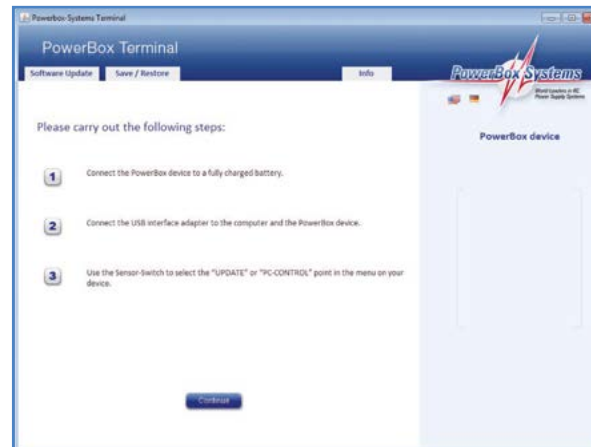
Powerbox-Systems Terminal

PowerBox Terminal

Software Update

Save / Restore

Info

PowerBox Systems

World Leaders in RC Power Supply Systems

Please carry out the following steps:

1

Connect the PowerBox device to a fully charged battery.

2

Connect the USB interface adapter to the computer and the PowerBox device.

3

Use the Sensor-Switch to select the "UPDATE" or "PC-CONTROL" point in the menu on your device.

Continue

PowerBox device